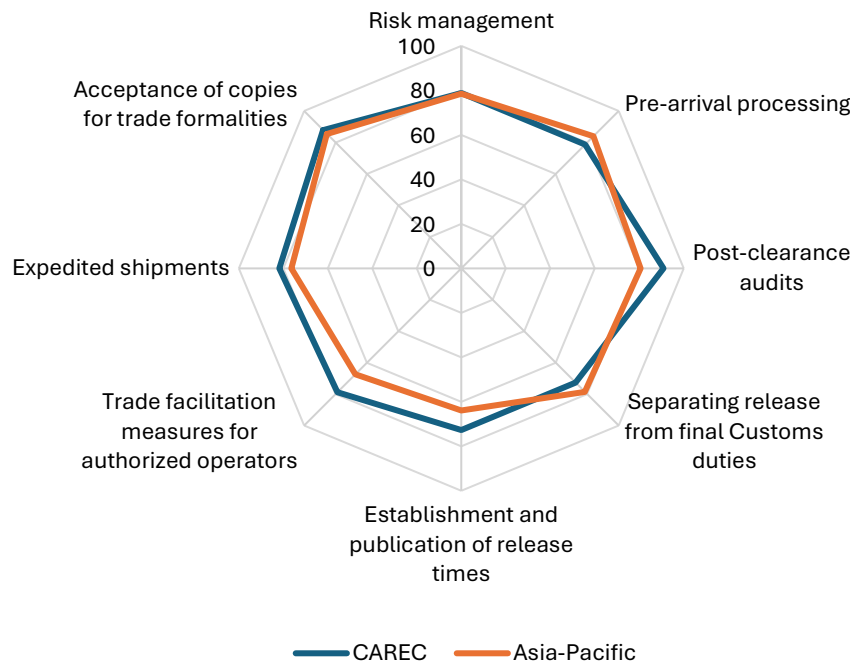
Risk management

100

80

60

40

20

0

Pre-arrival processing

Post-clearance audits

Separating release from final Customs duties

Establishment and publication of release times

Trade facilitation measures for authorized operators

Expedited shipments

Acceptance of copies for trade formalities

CAREC

Asia-Pacific